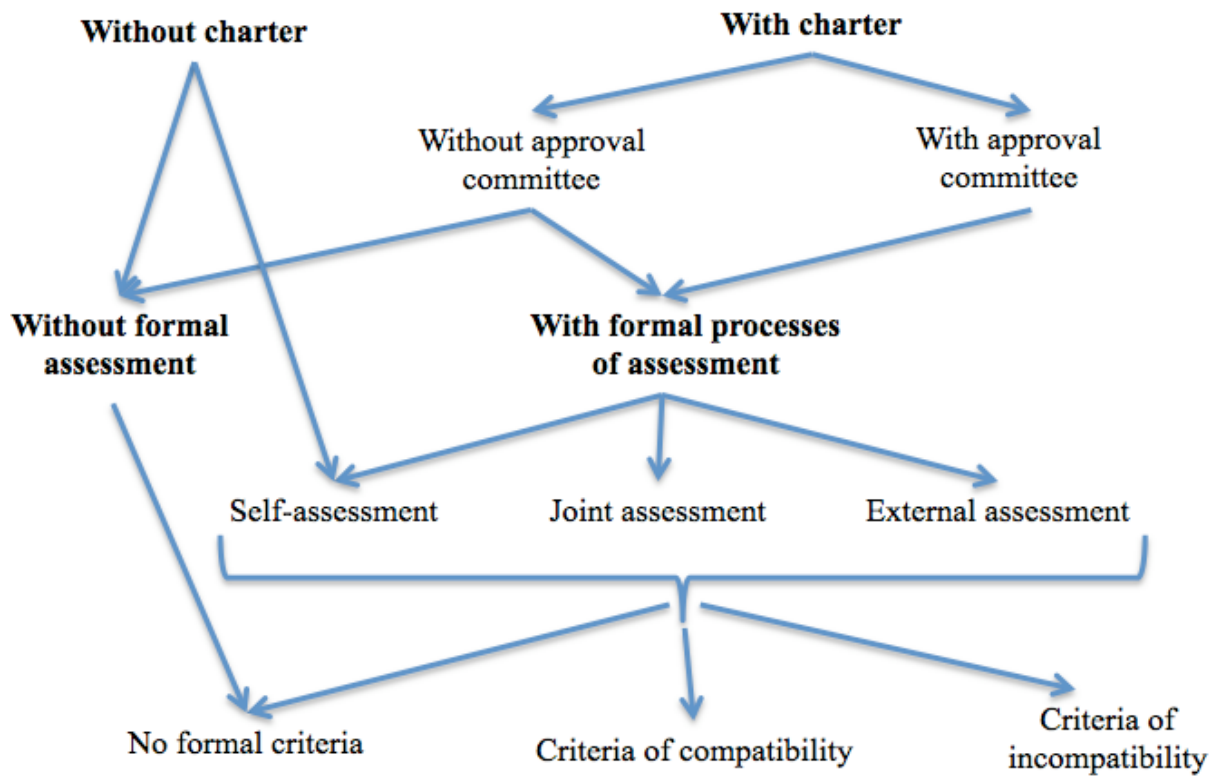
Without charter

With charter

Without approval committee

With approval committee

Without formal assessment

With formal processes of assessment

Self-assessment

Joint assessment

External assessment

No formal criteria

Criteria of compatibility

Criteria of incompatibility